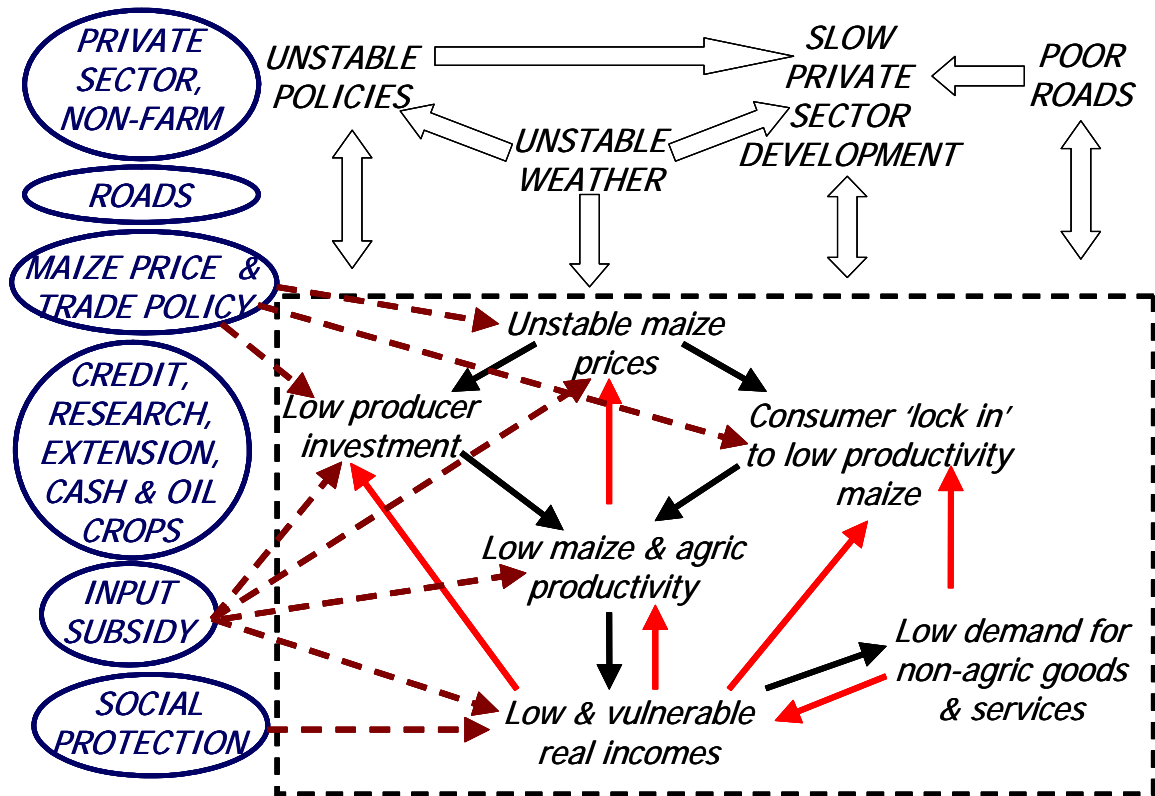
PRIVATE SECTOR, NON-FARM

ROADS

MAIZE PRICE & TRADE POLICY

CREDIT, RESEARCH, EXTENSION, CASH & OIL CROPS

INPUT SUBSIDY

SOCIAL PROTECTION

UNSTABLE POLICIES

SLOW PRIVATE SECTOR DEVELOPMENT

POOR ROADS

UNSTABLE WEATHER

Unstable maize prices

Low producer investment

Consumer 'lock in' to low productivity maize

Low maize & agric productivity

Low demand for non-agric goods & services

Low & vulnerable real incomes